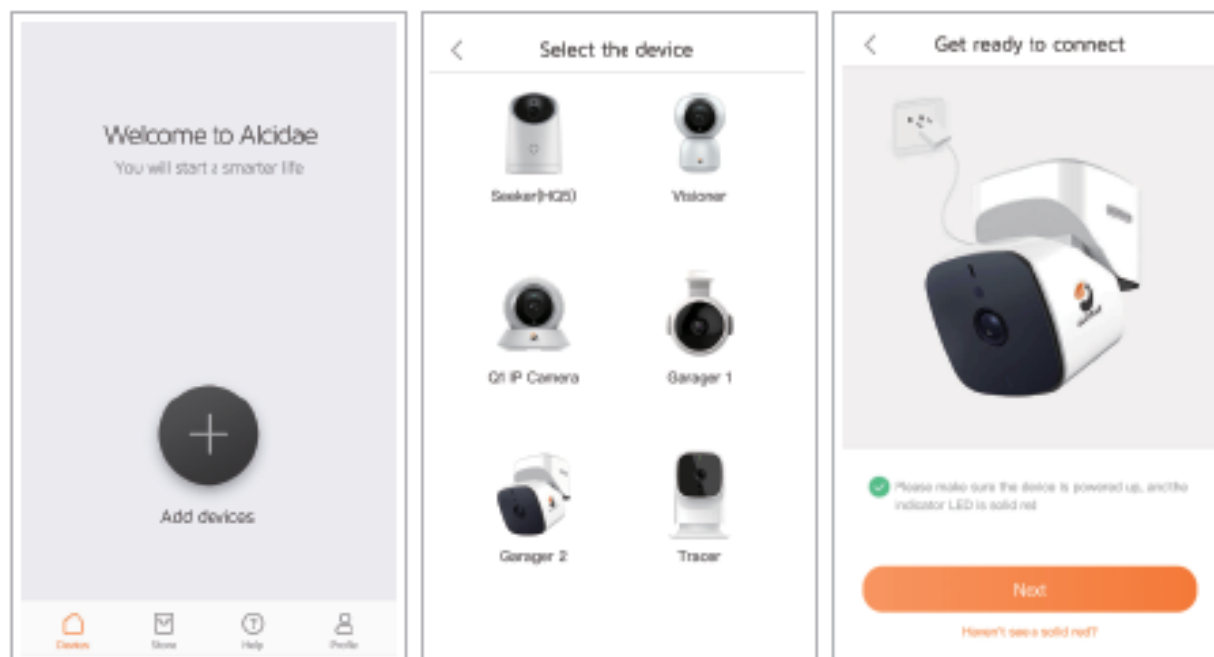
Welcome to Alcidae

You will start a smarter life

Add devices

Devices Store Help Profile

Select the device

Seeker(HQ5)

Visioner

Q1 IP Camera

Garager 1

Garager 2

Tracer

Get ready to connect

Please make sure the device is powered up, and the indicator LED is solid red

Next

Haven't seen a solid red?